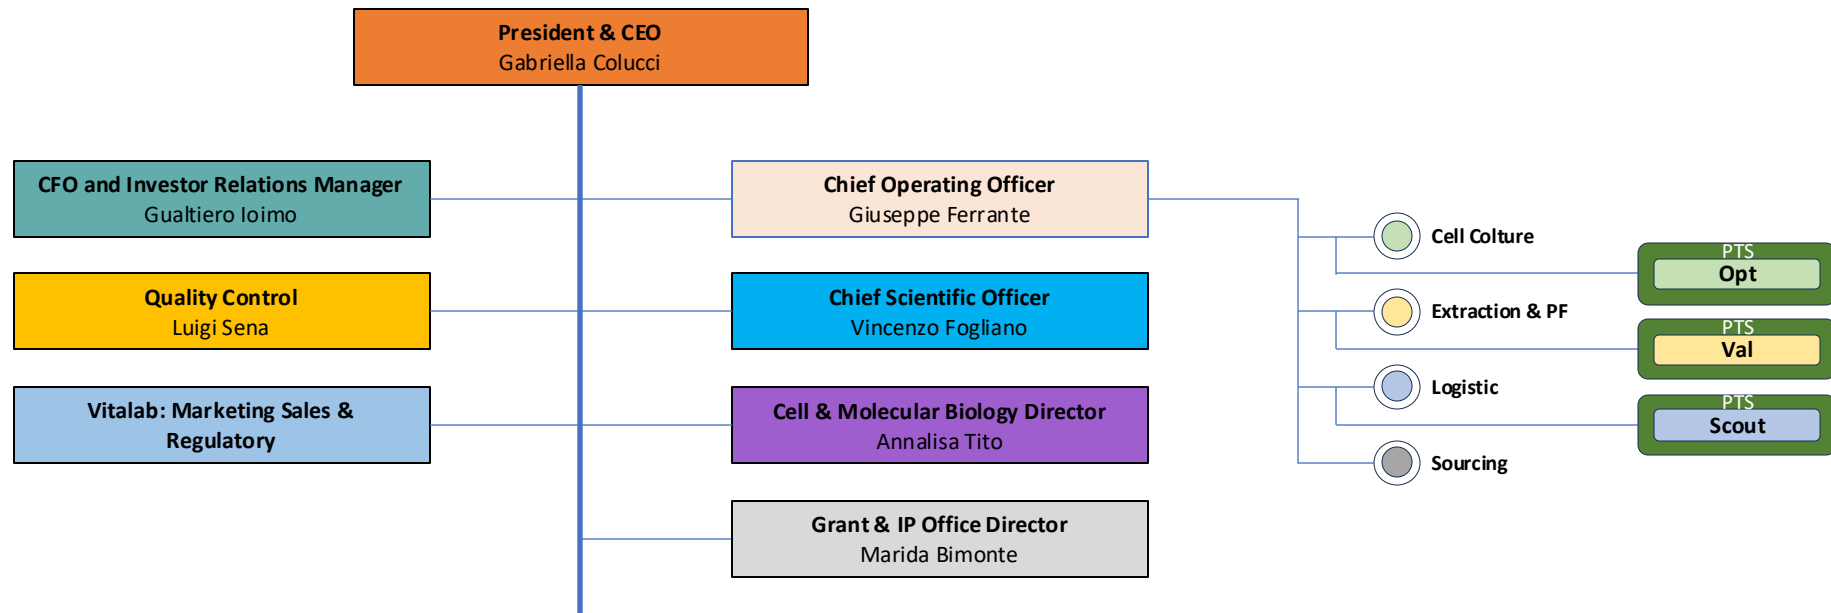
President & CEO
Gabriella Colucci

CFO and Investor Relations Manager
Gualtiero Ioimo

Quality Control
Luigi Sena

Vitalab: Marketing Sales & Regulatory

Chief Operating Officer
Giuseppe Ferrante

Chief Scientific Officer
Vincenzo Fogliano

Cell & Molecular Biology Director
Annalisa Tito

Grant & IP Office Director
Marida Bimonte

Cell Colture

Extraction & PF

Logistic

Sourcing

PTS
Opt

PTS
Val

PTS
Scout